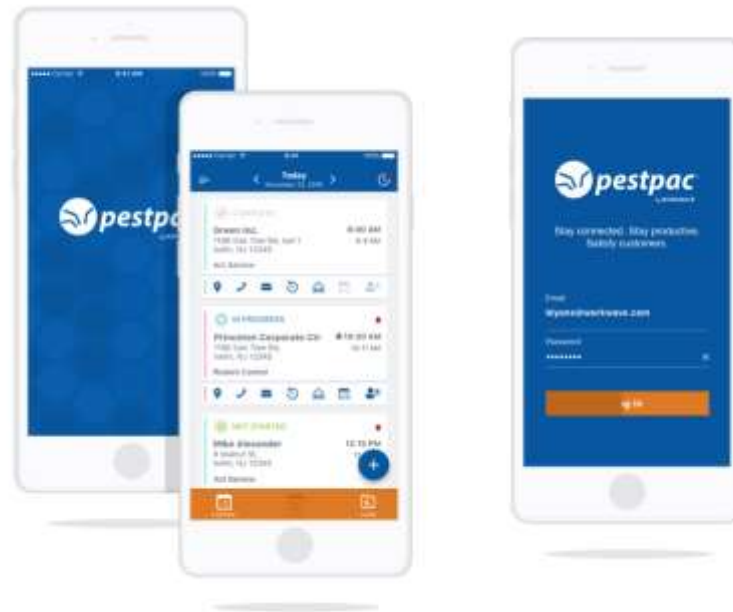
pestpac

Today

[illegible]

Green Inc.

8:00 AM

Ant Service

IN PROGRESS

Princeton Corporate Ctr

10:00 AM

Rodent Control

NOT STARTED

Mike Alexander

12:15 PM

Ant Service

pestpac

Stay connected. Stay productive. Satisfy customers.

Email

Wyone@workwave.com

Password

••••••••

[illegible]